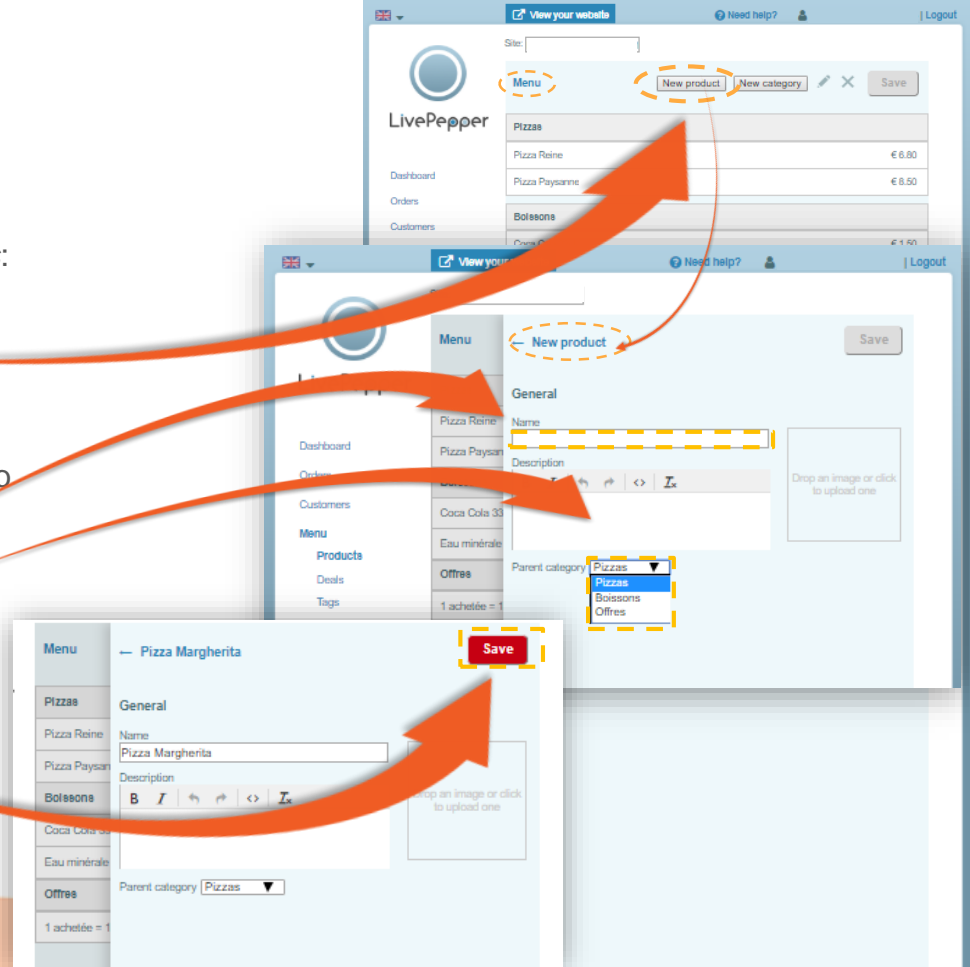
View your website
Need help?
| Logout
Site:
LivePepper
Menu
New product
New category
Save
Pizzas
Pizza Reine
€ 6.80
Pizza Paysanne
€ 8.50
Dashboard
Orders
Customers
Boissons
€ 1.50

View your
Need help?
| Logout
Menu
← New product
Save
General
Name
Pizza Reine
Pizza Paysan
Description
Drop an image or click to upload one
Dashboard
Orders
Customers
Coca Cola 33
Menu
Products
Eau minérale
Deals
Offres
Parent category
Pizzas
Pizzas
Boissons
Offres
Tags
1 achetée = 1

Menu
← Pizza Margherita
Save
Pizzas
General
Pizza Reine
Name
Pizza Margherita
Pizza Paysan
Description
Boissons
B I
Coca Cola 33
Drop an image or click to upload one
Eau minérale
Offres
Parent category
Pizzas
1 achetée = 1